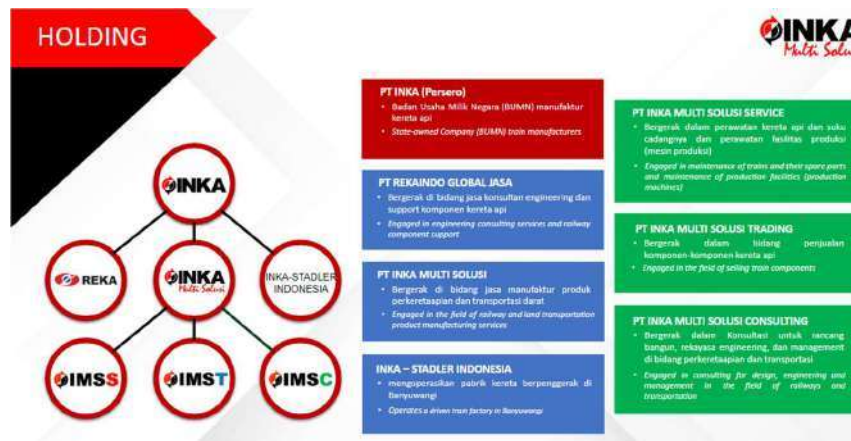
HOLDING

INKA Multi Solu

INKA

REKA

INKA Multi Solusi

INKA-STADLER INDONESIA

IMSS

IMST

IMSC

PT INKA (Persero)
• Badan Usaha Milik Negara (BUMN) manufaktur kereta api
• State-owned Company (BUMN) train manufacturers

PT REKAINDO GLOBAL JASA
• Bergerak di bidang jasa konsultan engineering dan support komponen kereta api
• Engaged in engineering consulting services and railway component support

PT INKA MULTI SOLUSI
• Bergerak di bidang jasa manufaktur produk perkeretaapian dan transportasi darat
• Engaged in the field of railway and land transportation product manufacturing services

INKA – STADLER INDONESIA
• mengoperasikan pabrik kereta berpenggerak di Banyuwangi
• Operates a driven train factory in Banyuwangi

PT INKA MULTI SOLUSI SERVICE
• Bergerak dalam perawatan kereta api dan suku cadangnya dan perawatan fasilitas produksi (mesin produksi)
• Engaged in maintenance of trains and their spare parts and maintenance of production facilities (production machines)

PT INKA MULTI SOLUSI TRADING
• Bergerak dalam bidang penjualan komponen-komponen kereta api
• Engaged in the field of selling train components

PT INKA MULTI SOLUSI CONSULTING
• Bergerak dalam Konsultasi untuk rancang bangun, rekayasa engineering, dan management di bidang perkeretaapian dan transportasi
• Engaged in consulting for design, engineering and management in the field of railways and transportation